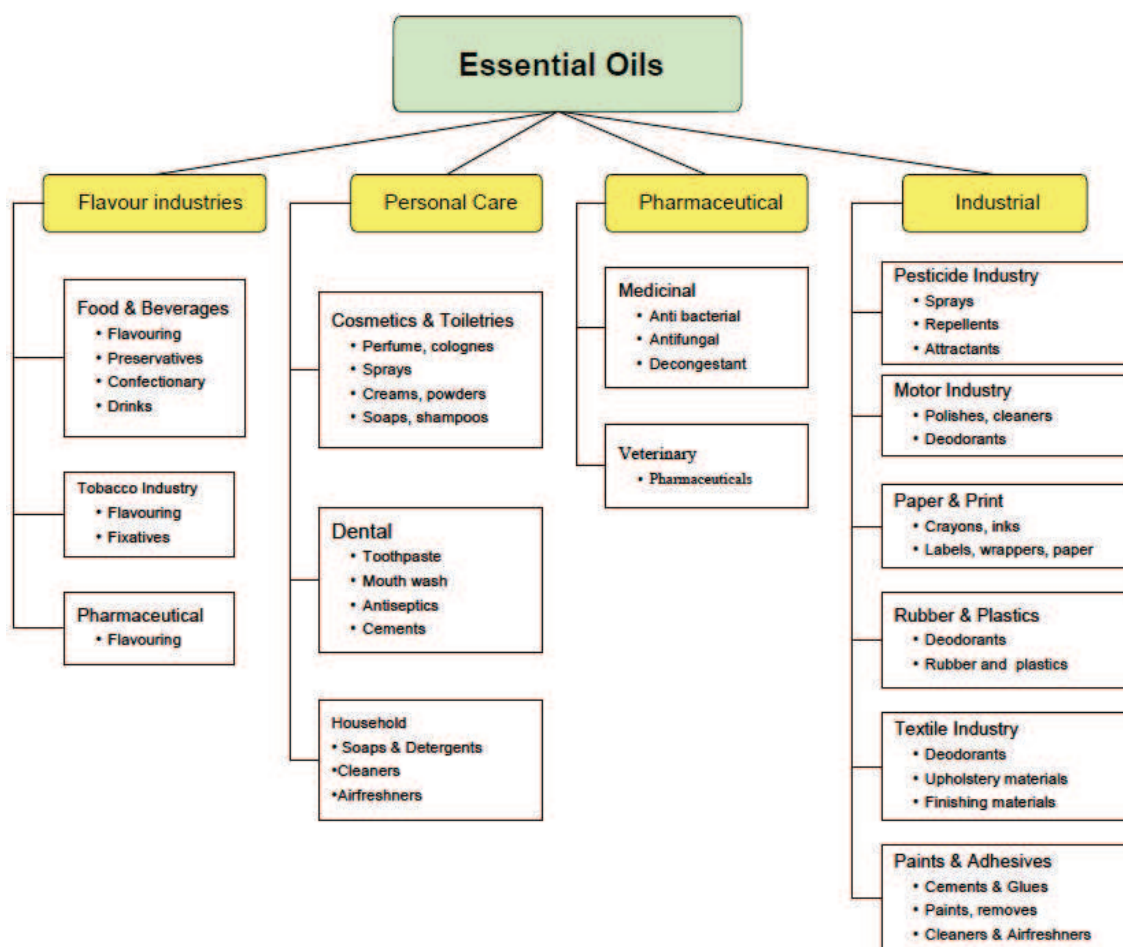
Essential Oils

Flavour industries

Food & Beverages
• Flavouring
• Preservatives
• Confectionary
• Drinks

Tobacco Industry
• Flavouring
• Fixatives

Pharmaceutical
• Flavouring

Personal Care

Cosmetics & Toiletries
• Perfume, colognes
• Sprays
• Creams, powders
• Soaps, shampoos

Dental
• Toothpaste
• Mouth wash
• Antiseptics
• Cements

Household
• Soaps & Detergents
•Cleaners
•Airfreshners

Pharmaceutical

Medicinal
• Anti bacterial
• Antifungal
• Decongestant

Veterinary
• Pharmaceuticals

Industrial

Pesticide Industry
• Sprays
• Repellents
• Attractants

Motor Industry
• Polishes, cleaners
• Deodorants

Paper & Print
• Crayons, inks
• Labels, wrappers, paper

Rubber & Plastics
• Deodorants
• Rubber and plastics

Textile Industry
• Deodorants
• Upholstery materials
• Finishing materials

Paints & Adhesives
• Cements & Glues
• Paints, removes
• Cleaners & Airfreshners